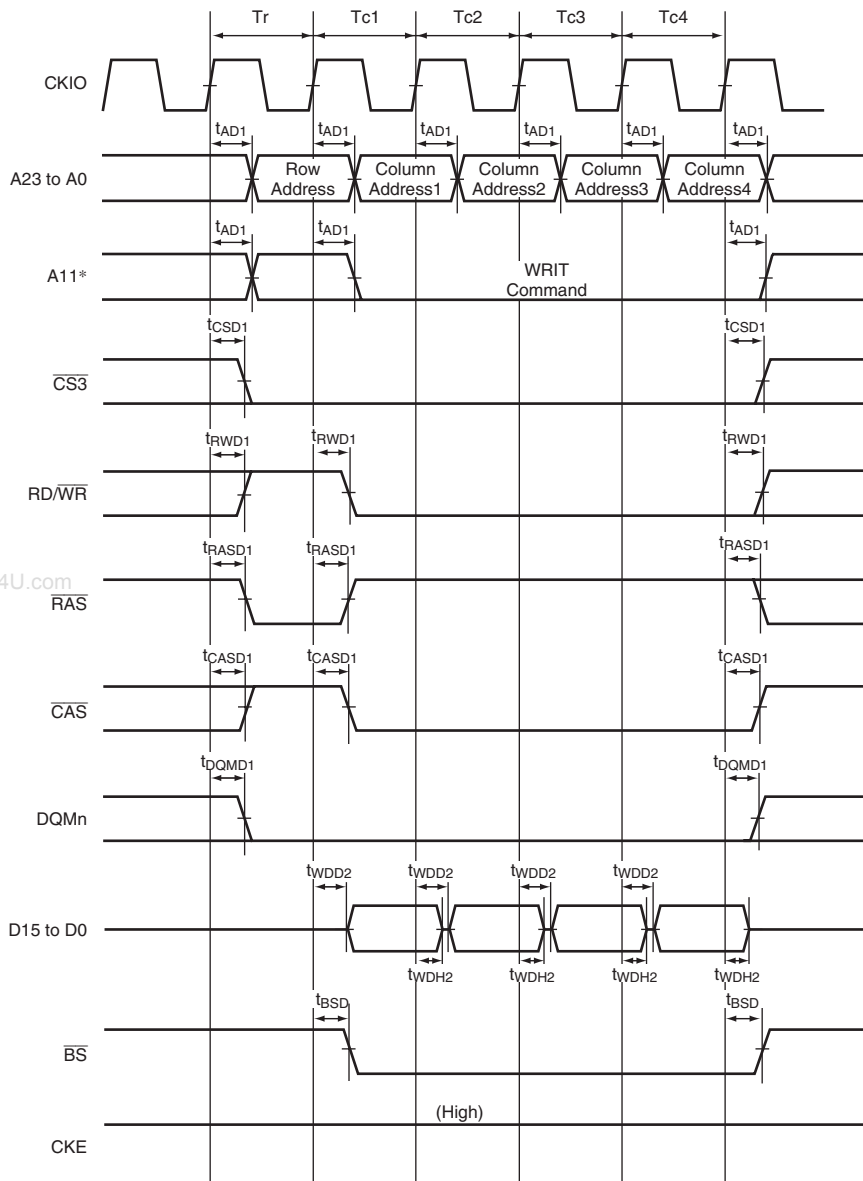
Tr Tc1 Tc2 Tc3 Tc4

CKIO

$t_{AD1}$ $t_{AD1}$ $t_{AD1}$ $t_{AD1}$ $t_{AD1}$ $t_{AD1}$

A23 to A0

Row Address

Column Address1

Column Address2

Column Address3

Column Address4

$t_{AD1}$ $t_{AD1}$ $t_{AD1}$

A11*

WRIT Command

$t_{CSD1}$ $t_{CSD1}$

$\overline{CS3}$

$t_{RWD1}$ $t_{RWD1}$ $t_{RWD1}$

RD/$\overline{WR}$

$t_{RASD1}$ $t_{RASD1}$ $t_{RASD1}$

4U.com

$\overline{RAS}$

$t_{CASD1}$ $t_{CASD1}$ $t_{CASD1}$

$\overline{CAS}$

$t_{DQMD1}$ $t_{DQMD1}$

DQMn

$t_{WDD2}$ $t_{WDD2}$ $t_{WDD2}$ $t_{WDD2}$

D15 to D0

$t_{WDH2}$ $t_{WDH2}$ $t_{WDH2}$ $t_{WDH2}$

$t_{BSD}$ $t_{BSD}$

$\overline{BS}$

(High)

CKE